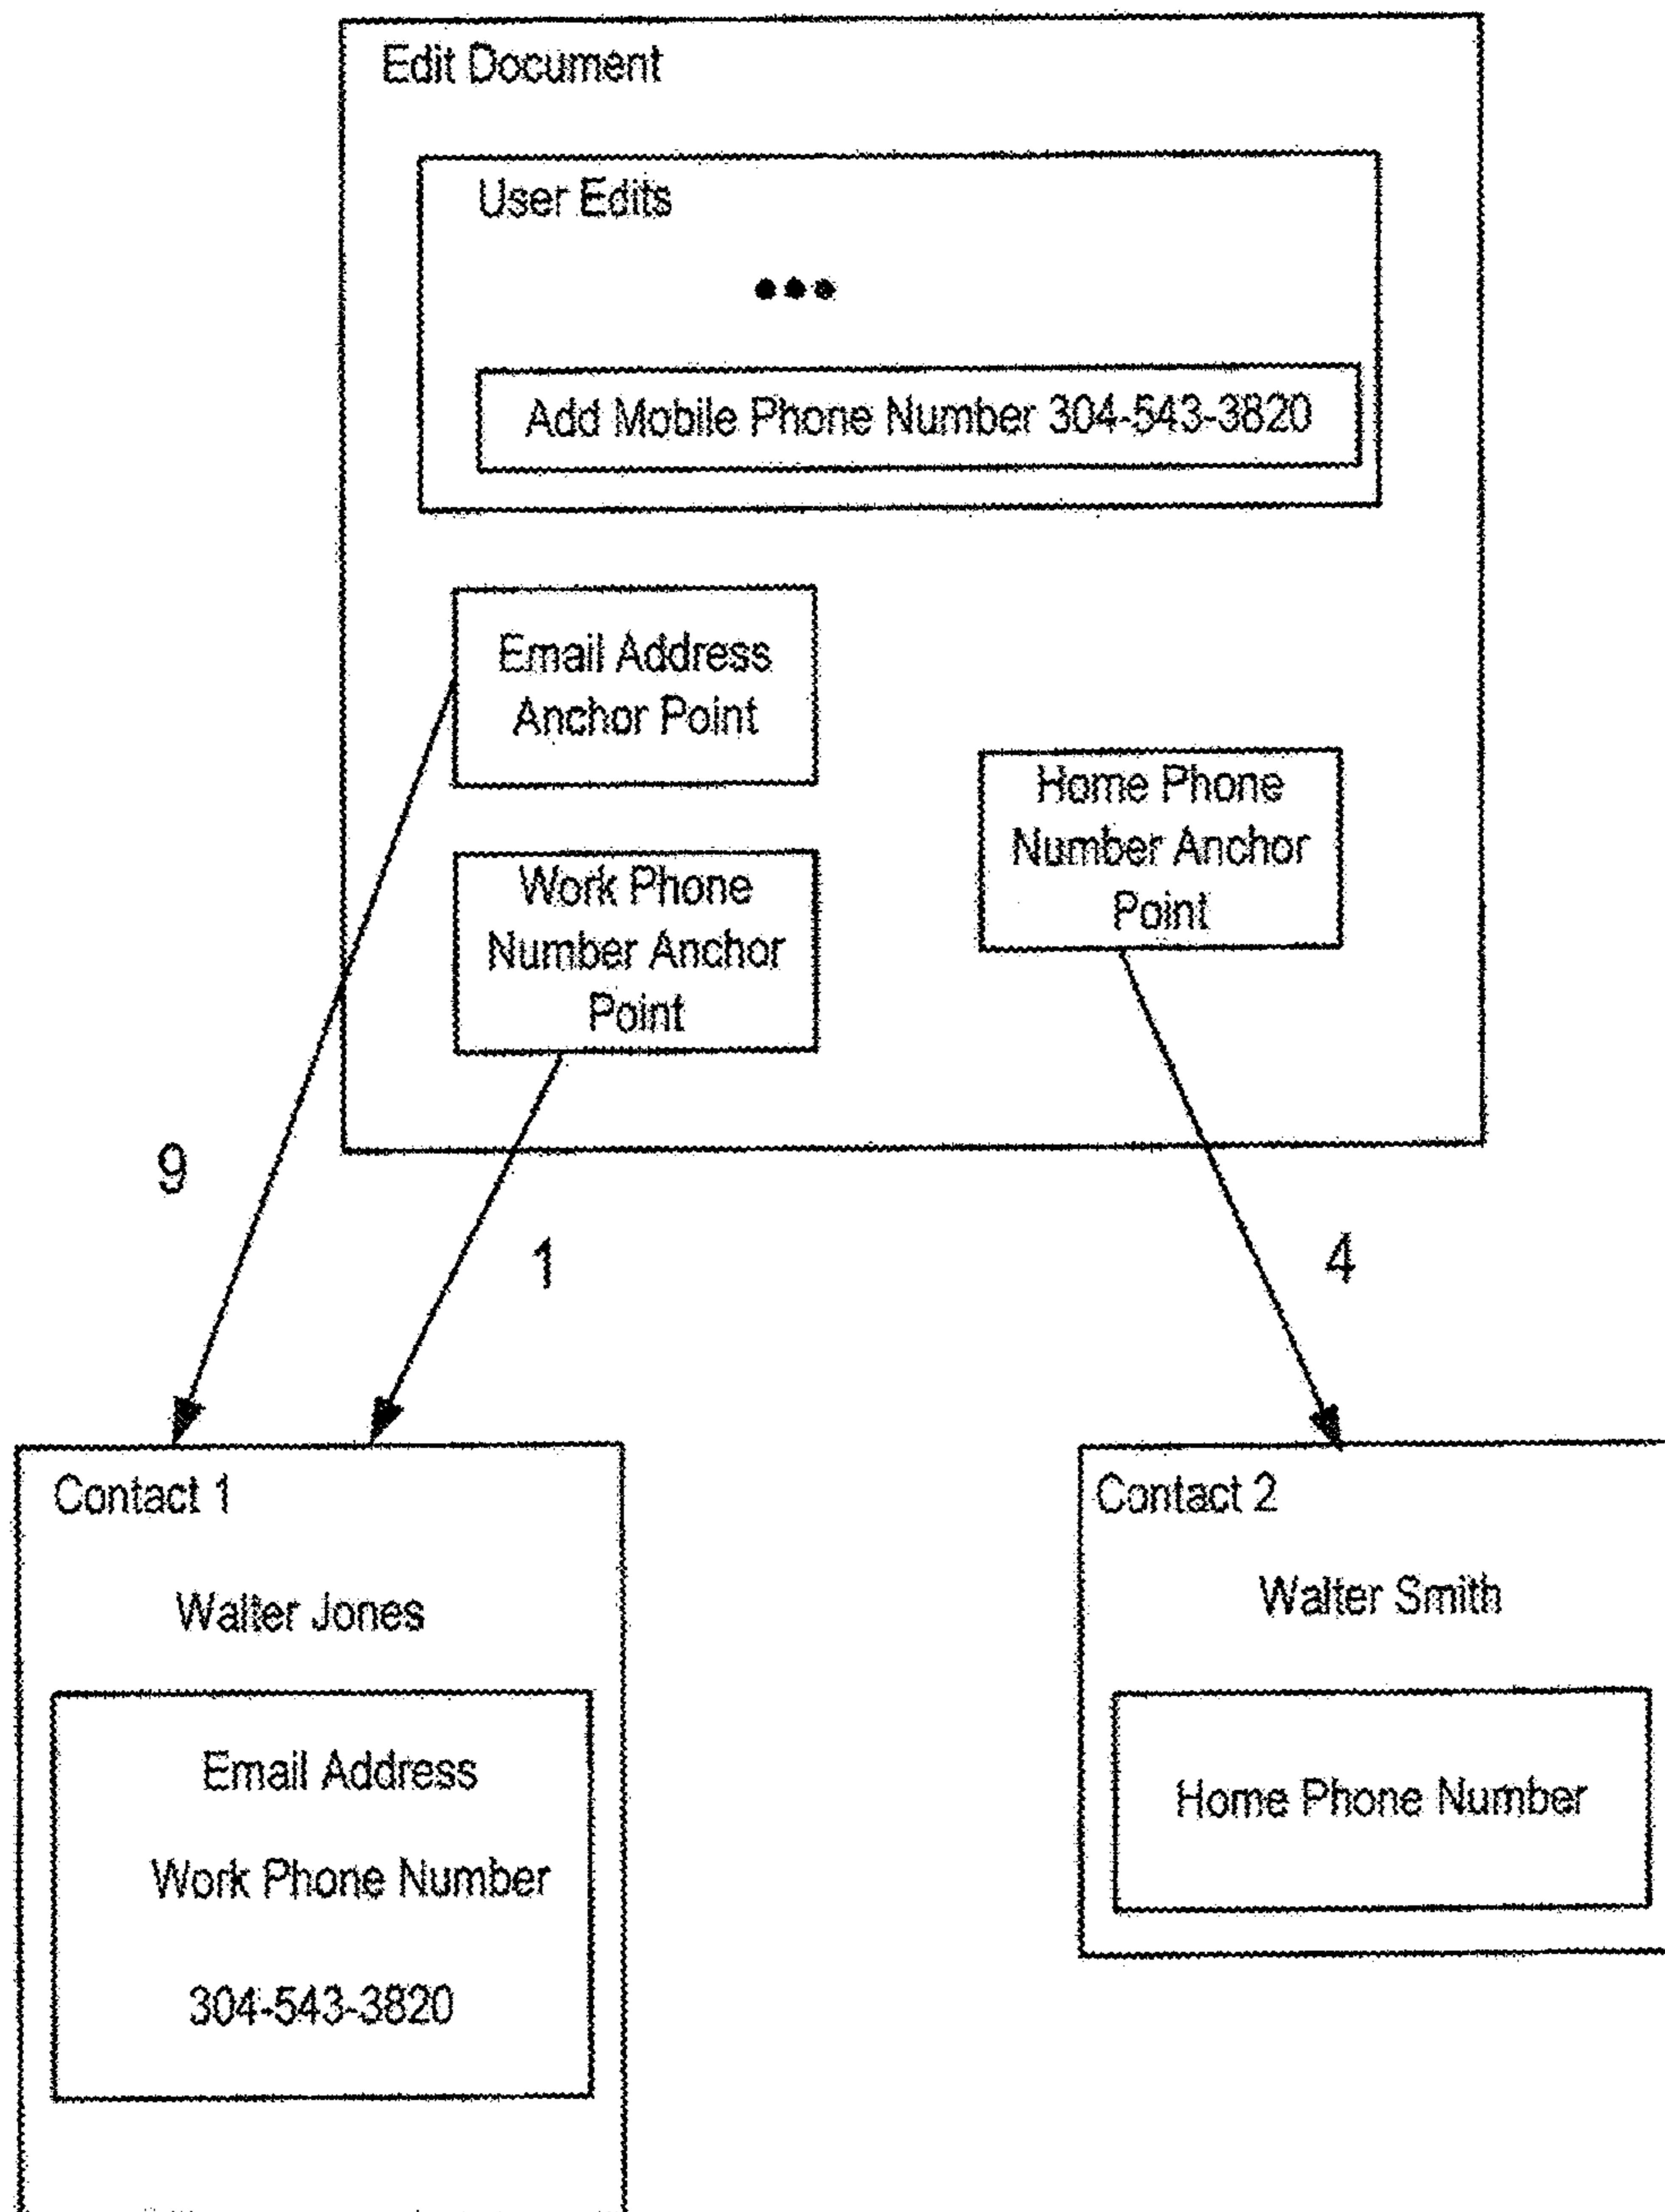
Edit Document

User Edits

•••

Add Mobile Phone Number 304-543-3820

Email Address Anchor Point

Work Phone Number Anchor Point

Home Phone Number Anchor Point

9

1

4

Contact 1

Walter Jones

Email Address

Work Phone Number

304-543-3820

Contact 2

Walter Smith

Home Phone Number